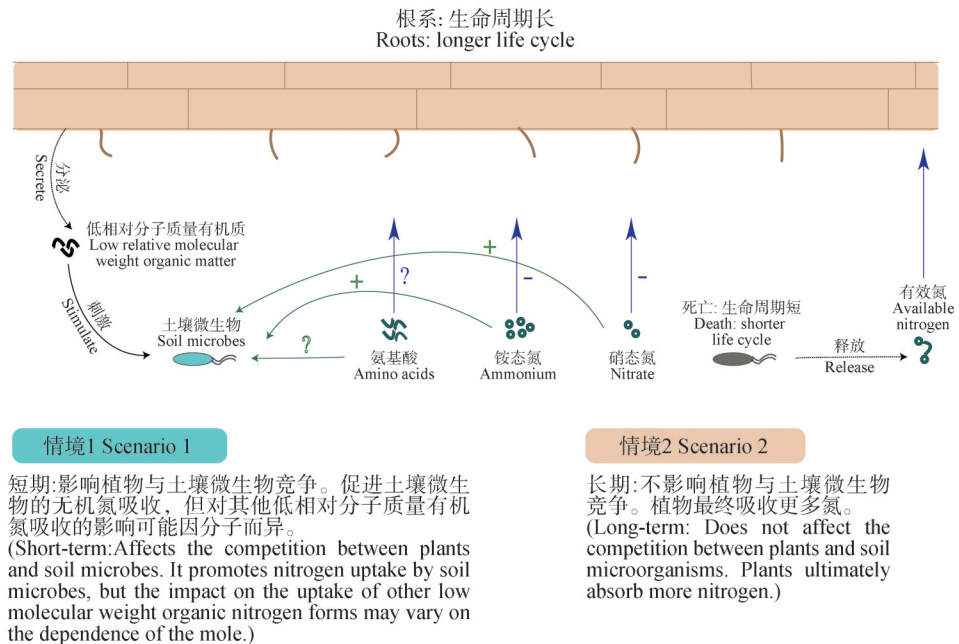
根系: 生命周期长
Roots: longer life cycle

分泌
Secrete

低相对分子质量有机质
Low relative molecular weight organic matter

刺激
Stimulate

土壤微生物
Soil microbes

+

+

?

?

–

–

氨基酸
Amino acids

铵态氮
Ammonium

硝态氮
Nitrate

死亡: 生命周期短
Death: shorter life cycle

释放
Release

有效氮
Available nitrogen

情境1 Scenario 1

短期:影响植物与土壤微生物竞争。促进土壤微生物的无机氮吸收，但对其他低相对分子质量有机氮吸收的影响可能因分子而异。
(Short-term:Affects the competition between plants and soil microbes. It promotes nitrogen uptake by soil microbes, but the impact on the uptake of other low molecular weight organic nitrogen forms may vary on the dependence of the mole.)

情境2 Scenario 2

长期:不影响植物与土壤微生物竞争。植物最终吸收更多氮。
(Long-term: Does not affect the competition between plants and soil microorganisms. Plants ultimately absorb more nitrogen.)